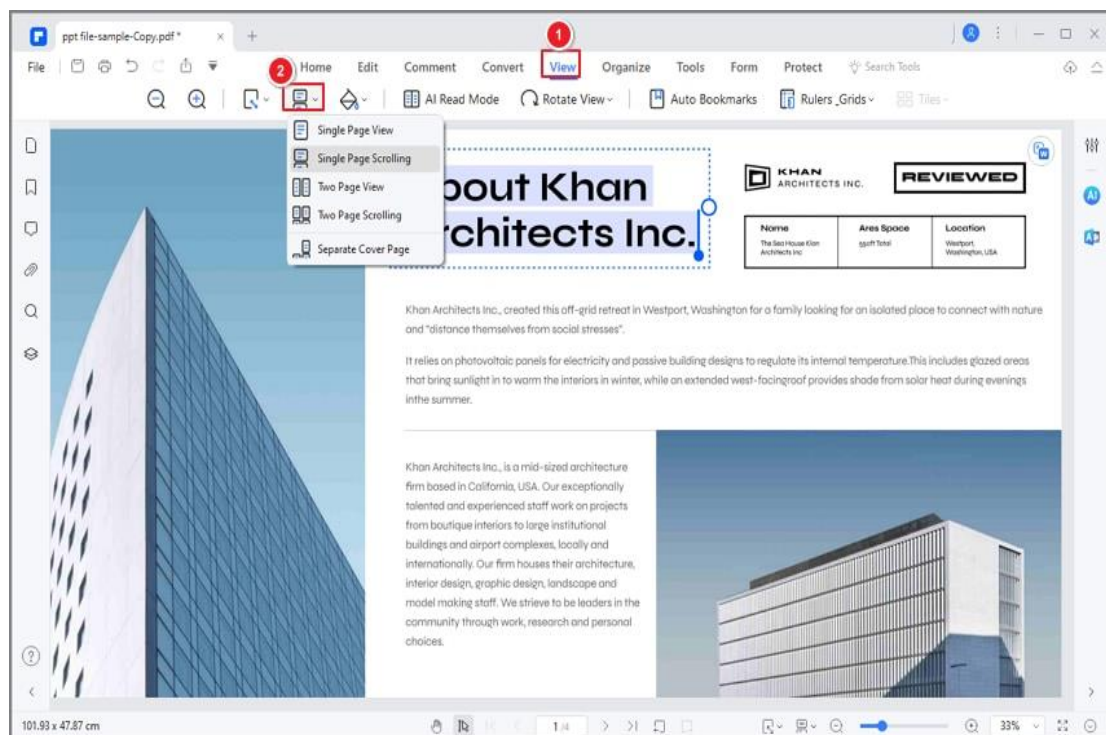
ppt file-sample-Copy.pdf *

File | Home | Edit | Comment | Convert | View | Organize | Tools | Form | Protect | Search Tools

1

2

AI Read Mode | Rotate View | Auto Bookmarks | Rulers _Grids | Tiles

Single Page View
Single Page Scrolling
Two Page View
Two Page Scrolling
Separate Cover Page

bout Khan
rchitects Inc.

KHAN ARCHITECTS INC.

REVIEWED

| Name | Ares Space | Location |
|---|---|---|
| The Sea House Klan Architects Inc | 550ft Total | Westport, Washington, USA |

Khan Architects Inc., created this off-grid retreat in Westport, Washington for a family looking for an isolated place to connect with nature and "distance themselves from social stresses".

It relies on photovoltaic panels for electricity and passive building designs to regulate its internal temperature.This includes glazed areas that bring sunlight in to warm the interiors in winter, while an extended west-facingroof provides shade from solar heat during evenings inthe summer.

Khan Architects Inc., is a mid-sized architecture firm based in California, USA. Our exceptionally talented and experienced staff work on projects from boutique interiors to large institutional buildings and airport complexes, locally and internationally. Our firm houses their architecture, interior design, graphic design, landscape and model making staff. We strieve to be leaders in the community through work, research and personal choices.

101.93 x 47.87 cm

1/4

33%